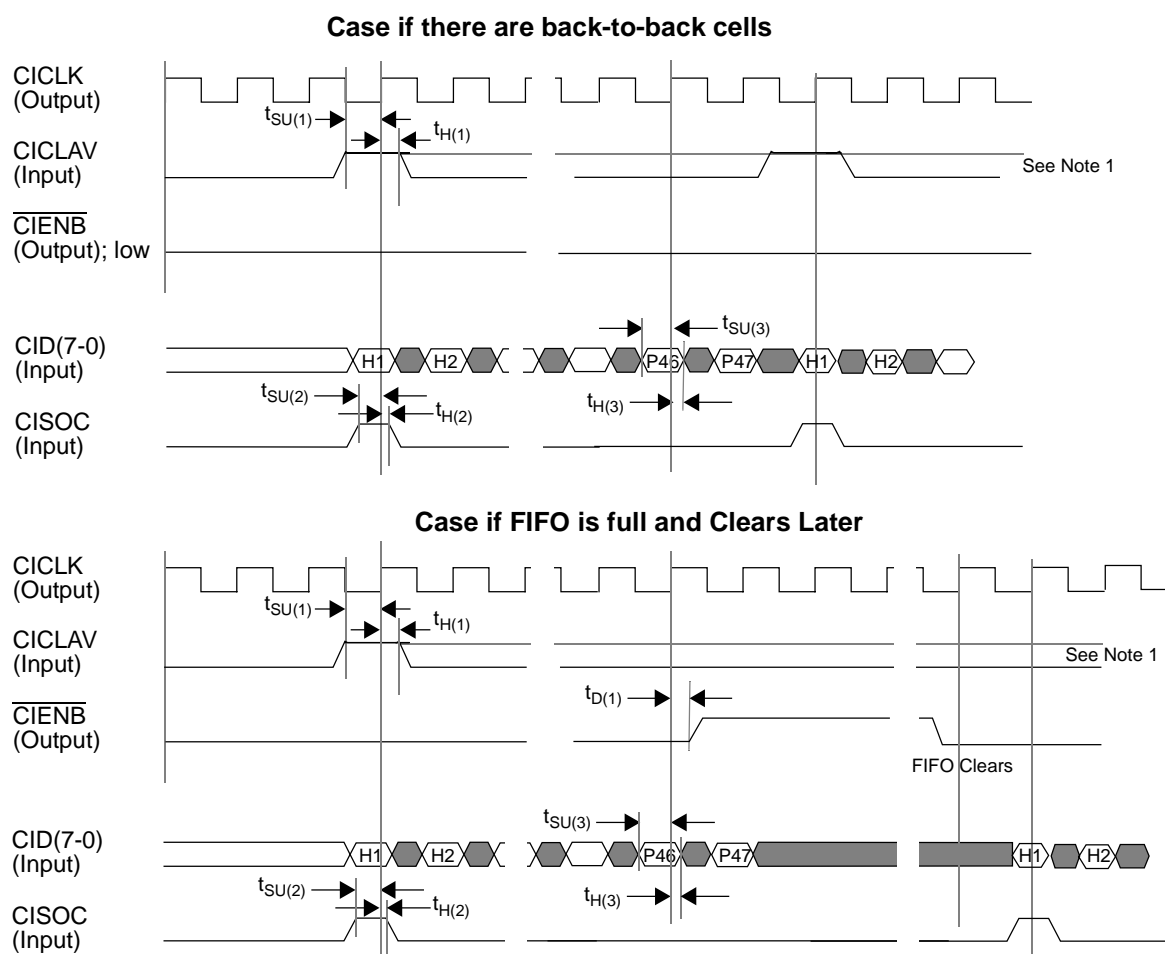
Case if there are back-to-back cells

CICLK
(Output)

$t_{SU(1)}$

$t_{H(1)}$

CICLAV
(Input)

See Note 1

$\overline{CIENB}$
(Output); low

$t_{SU(3)}$

CID(7-0)
(Input)

H1 H2 P46 P47 H1 H2

$t_{SU(2)}$

$t_{H(2)}$

$t_{H(3)}$

CISOC
(Input)

Case if FIFO is full and Clears Later

CICLK
(Output)

$t_{SU(1)}$

$t_{H(1)}$

CICLAV
(Input)

See Note 1

$t_{D(1)}$

$\overline{CIENB}$
(Output)

FIFO Clears

$t_{SU(3)}$

CID(7-0)
(Input)

H1 H2 P46 P47 H1 H2

$t_{SU(2)}$

$t_{H(2)}$

$t_{H(3)}$

CISOC
(Input)